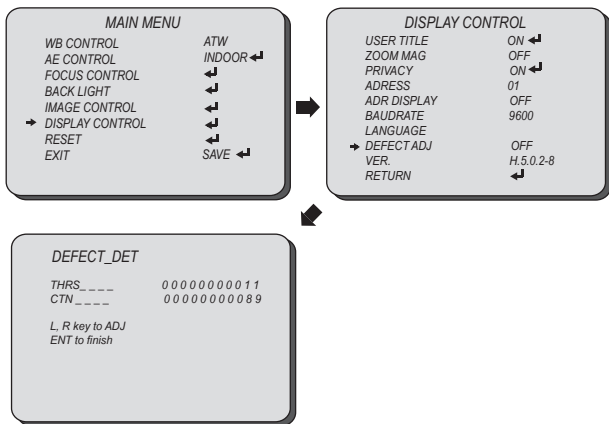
MAIN MENU

| | |
|---|---|
| WB CONTROL | ATW |
| AE CONTROL | INDOOR ↵ |
| FOCUS CONTROL | ↵ |
| BACK LIGHT | ↵ |
| IMAGE CONTROL | ↵ |
| → DISPLAY CONTROL | ↵ |
| RESET | ↵ |
| EXIT | SAVE ↵ |

DISPLAY CONTROL

| | |
|---|---|
| USER TITLE | ON ↵ |
| ZOOM MAG | OFF |
| PRIVACY | ON ↵ |
| ADRESS | 01 |
| ADR DISPLAY | OFF |
| BAUDRATE | 9600 |
| LANGUAGE | |
| → DEFECT ADJ | OFF |
| VER. | H.5.0.2-8 |
| RETURN | ↵ |

DEFECT_DET

THRS_ _ _ _ 0 0 0 0 0 0 0 0 0 1 1
CTN _ _ _ _ 0 0 0 0 0 0 0 0 0 8 9

L, R key to ADJ
ENT to finish